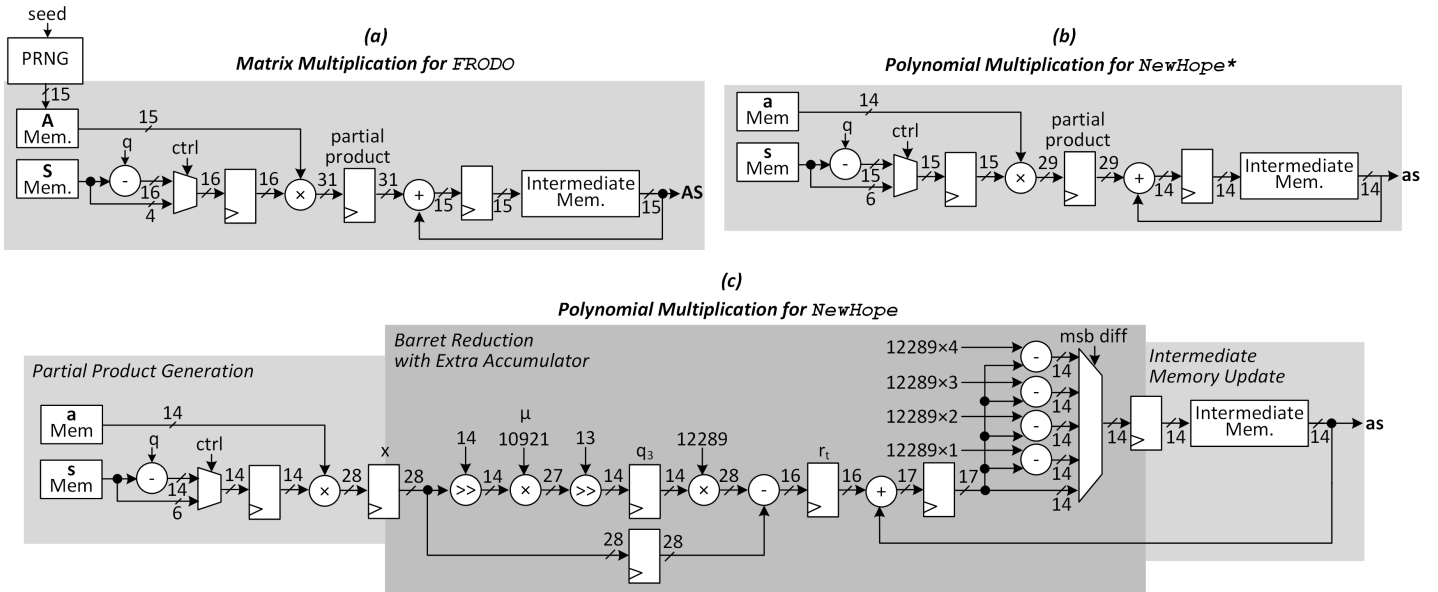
seed

PRNG

(a)
Matrix Multiplication for FRODO

15
A Mem.
15
S Mem.
q
-
ctrl
16
4
16
16
×
31
partial product
31
+
15
15
Intermediate Mem.
15
AS

(b)
Polynomial Multiplication for NewHope*

a Mem
14
s Mem
q
-
ctrl
15
6
15
15
×
29
partial product
29
+
14
14
Intermediate Mem.
14
as

(c)
Polynomial Multiplication for NewHope

Partial Product Generation
a Mem
14
s Mem
q
-
ctrl
14
6
14
14
×
28
x
28

Barret Reduction with Extra Accumulator
14
>>
14
μ
10921
×
27
13
>>
14
$q_3$
14
12289
×
28
-
16
$r_t$
16
+
17
17
28
28

12289×4
12289×3
12289×2
12289×1
-
-
-
-
14
14
14
14
14
msb diff

Intermediate Memory Update
14
14
Intermediate Mem.
14
as